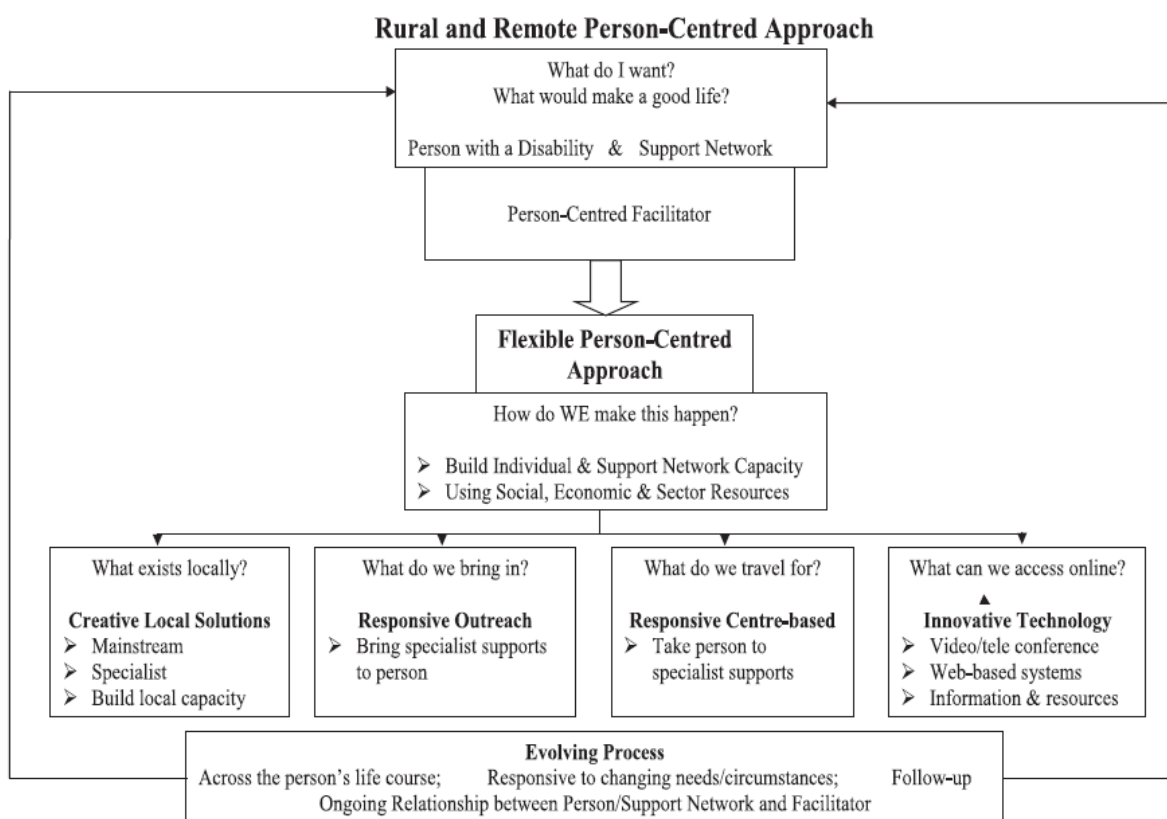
Rural and Remote Person-Centred Approach

What do I want?
What would make a good life?

Person with a Disability & Support Network

Person-Centred Facilitator

Flexible Person-Centred Approach

How do WE make this happen?

➢ Build Individual & Support Network Capacity
➢ Using Social, Economic & Sector Resources

What exists locally?

Creative Local Solutions
➢ Mainstream
➢ Specialist
➢ Build local capacity

What do we bring in?

Responsive Outreach
➢ Bring specialist supports to person

What do we travel for?

Responsive Centre-based
➢ Take person to specialist supports

What can we access online?

Innovative Technology
➢ Video/tele conference
➢ Web-based systems
➢ Information & resources

Evolving Process
Across the person's life course; Responsive to changing needs/circumstances; Follow-up
Ongoing Relationship between Person/Support Network and Facilitator